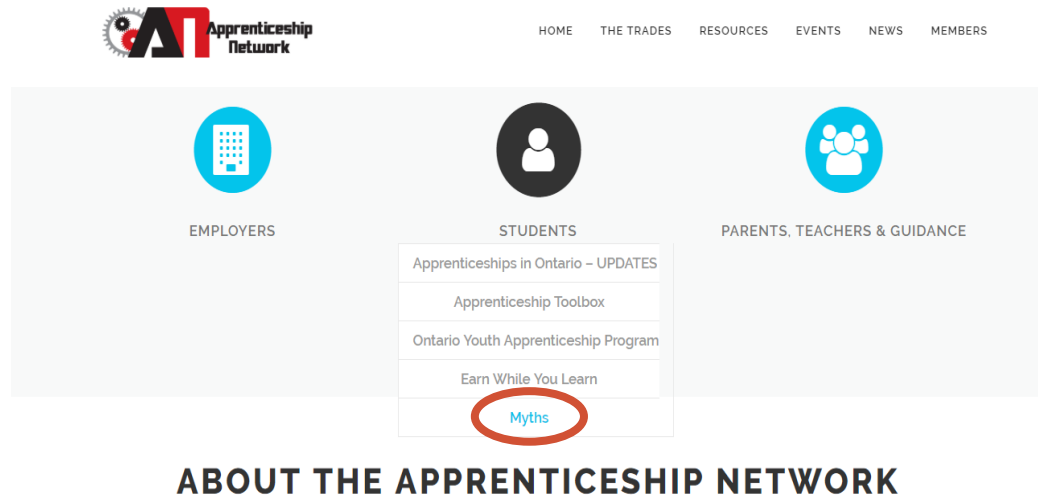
AN Apprenticeship Network

HOME THE TRADES RESOURCES EVENTS NEWS MEMBERS

EMPLOYERS

STUDENTS

PARENTS, TEACHERS & GUIDANCE

Apprenticeships in Ontario – UPDATES

Apprenticeship Toolbox

Ontario Youth Apprenticeship Program

Earn While You Learn

Myths

ABOUT THE APPRENTICESHIP NETWORK